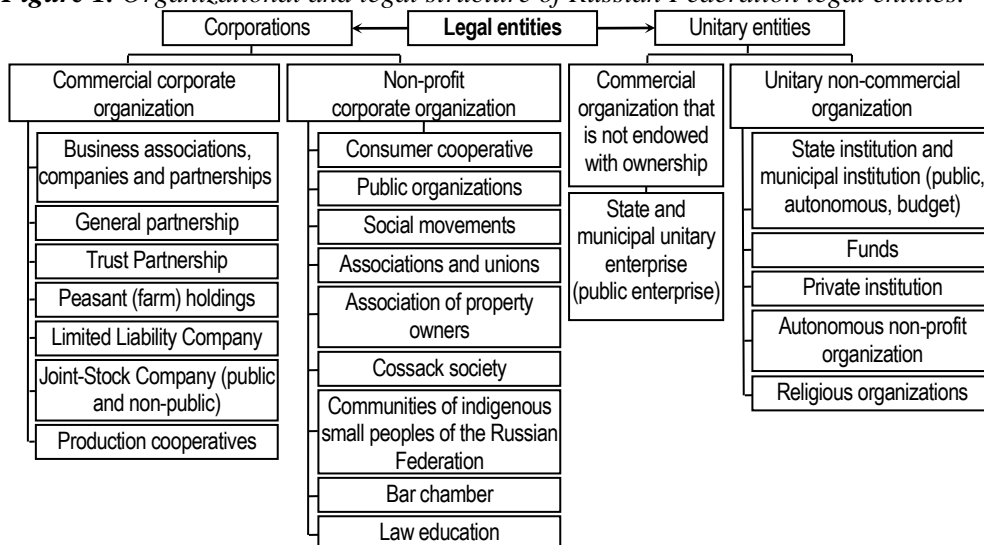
Figure 1. Organizational and legal structure of Russian Federation legal entities.

Corporations

Legal entities

Unitary entities

Commercial corporate organization

Business associations, companies and partnerships

General partnership

Trust Partnership

Peasant (farm) holdings

Limited Liability Company

Joint-Stock Company (public and non-public)

Production cooperatives

Non-profit corporate organization

Consumer cooperative

Public organizations

Social movements

Associations and unions

Association of property owners

Cossack society

Communities of indigenous small peoples of the Russian Federation

Bar chamber

Law education

Commercial organization that is not endowed with ownership

State and municipal unitary enterprise (public enterprise)

Unitary non-commercial organization

State institution and municipal institution (public, autonomous, budget)

Funds

Private institution

Autonomous non-profit organization

Religious organizations